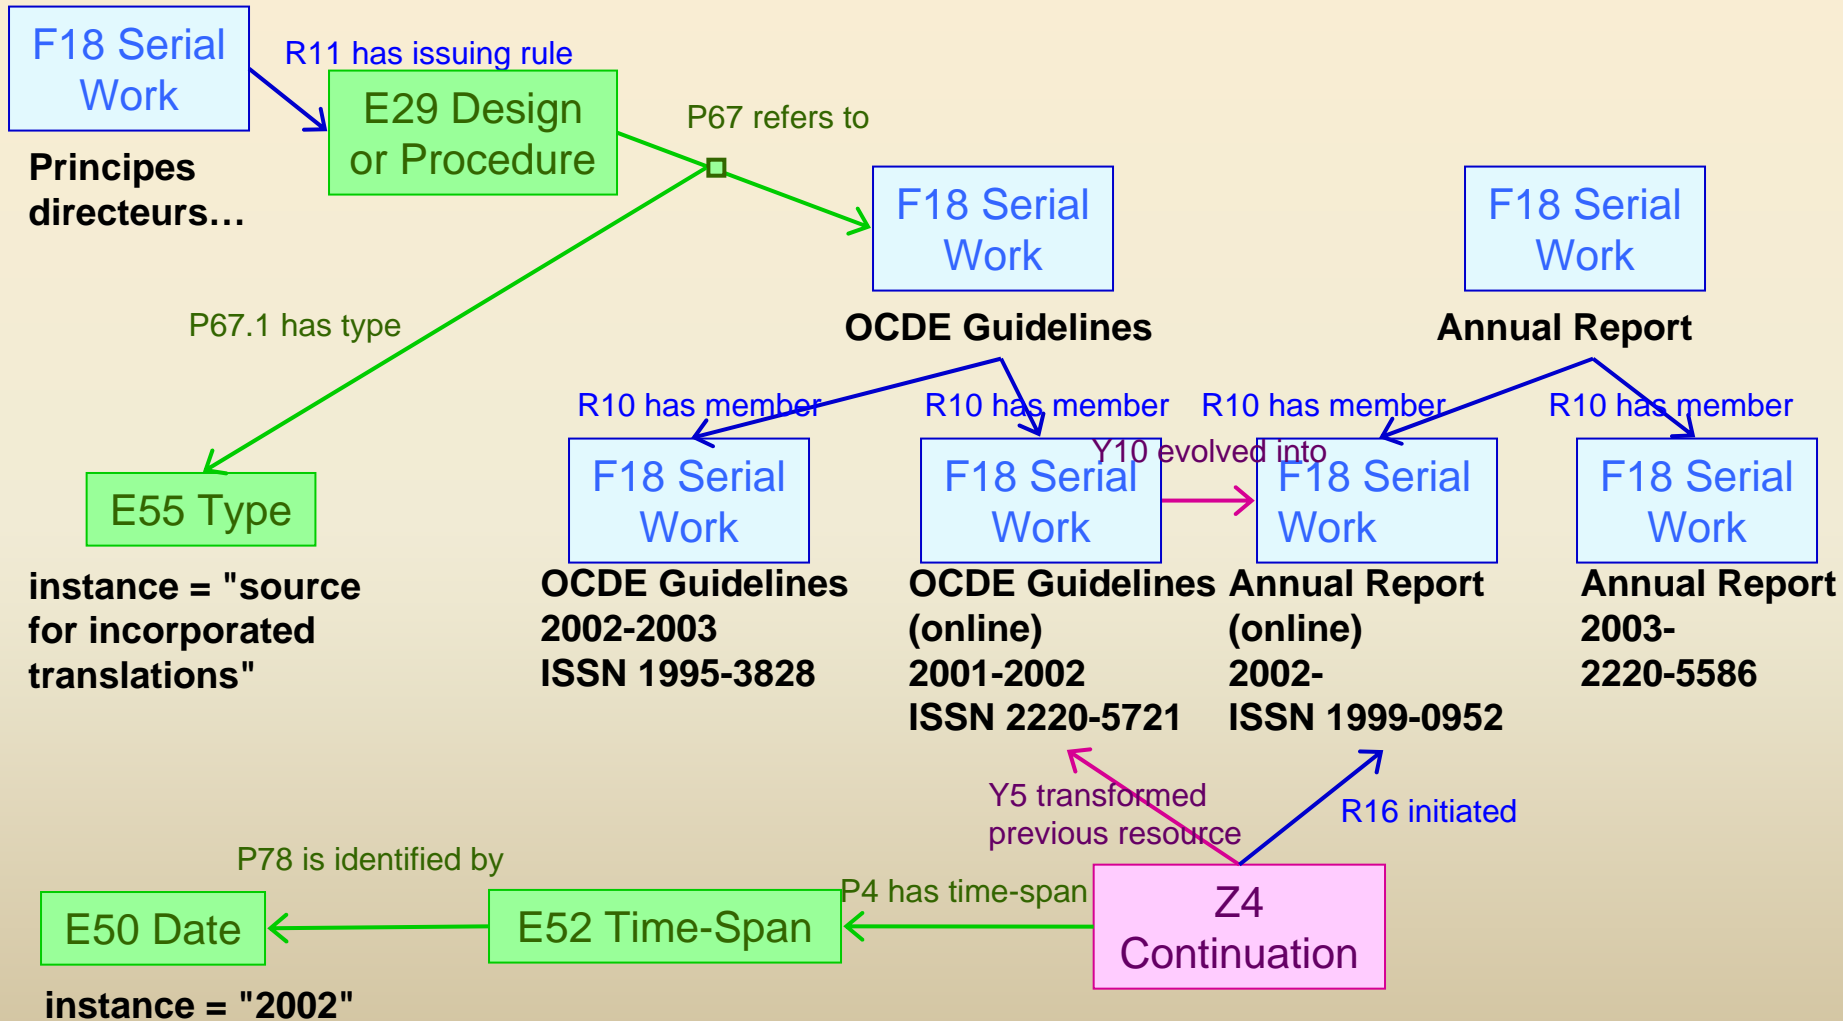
F18 Serial Work

R11 has issuing rule

E29 Design or Procedure

Principes directeurs…

P67 refers to

F18 Serial Work

OCDE Guidelines

F18 Serial Work

Annual Report

P67.1 has type

R10 has member

R10 has member

R10 has member

R10 has member

E55 Type

instance = "source for incorporated translations"

F18 Serial Work

OCDE Guidelines 2002-2003 ISSN 1995-3828

F18 Serial Work

OCDE Guidelines (online) 2001-2002 ISSN 2220-5721

Y10 evolved into

F18 Serial Work

Annual Report (online) 2002- ISSN 1999-0952

F18 Serial Work

Annual Report 2003- 2220-5586

Y5 transformed previous resource

R16 initiated

P78 is identified by

E50 Date

instance = "2002"

E52 Time-Span

P4 has time-span

Z4 Continuation